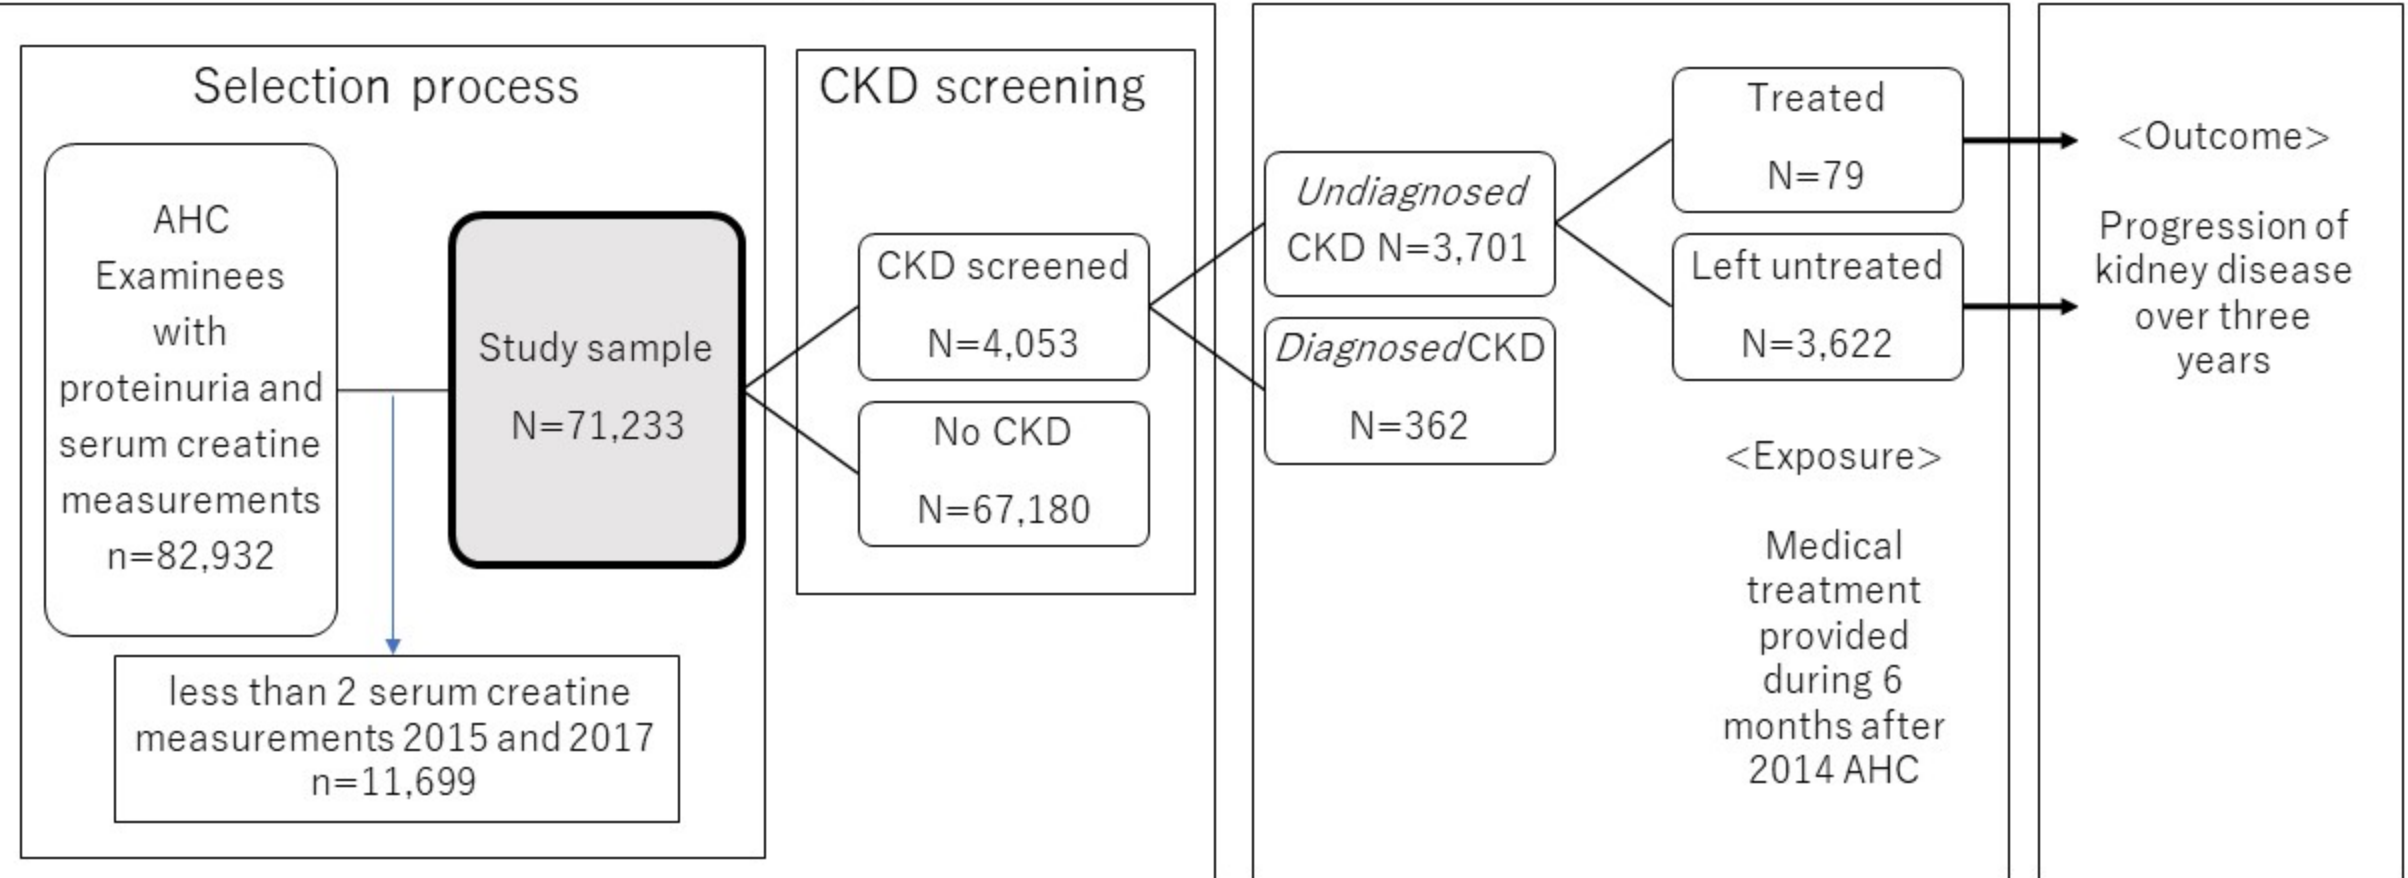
Selection process

AHC Examinees with proteinuria and serum creatine measurements n=82,932

Study sample N=71,233

less than 2 serum creatine measurements 2015 and 2017 n=11,699

CKD screening

CKD screened N=4,053

No CKD N=67,180

Undiagnosed CKD N=3,701

Diagnosed CKD N=362

Treated N=79

Left untreated N=3,622

<Exposure>

Medical treatment provided during 6 months after 2014 AHC

<Outcome>

Progression of kidney disease over three years